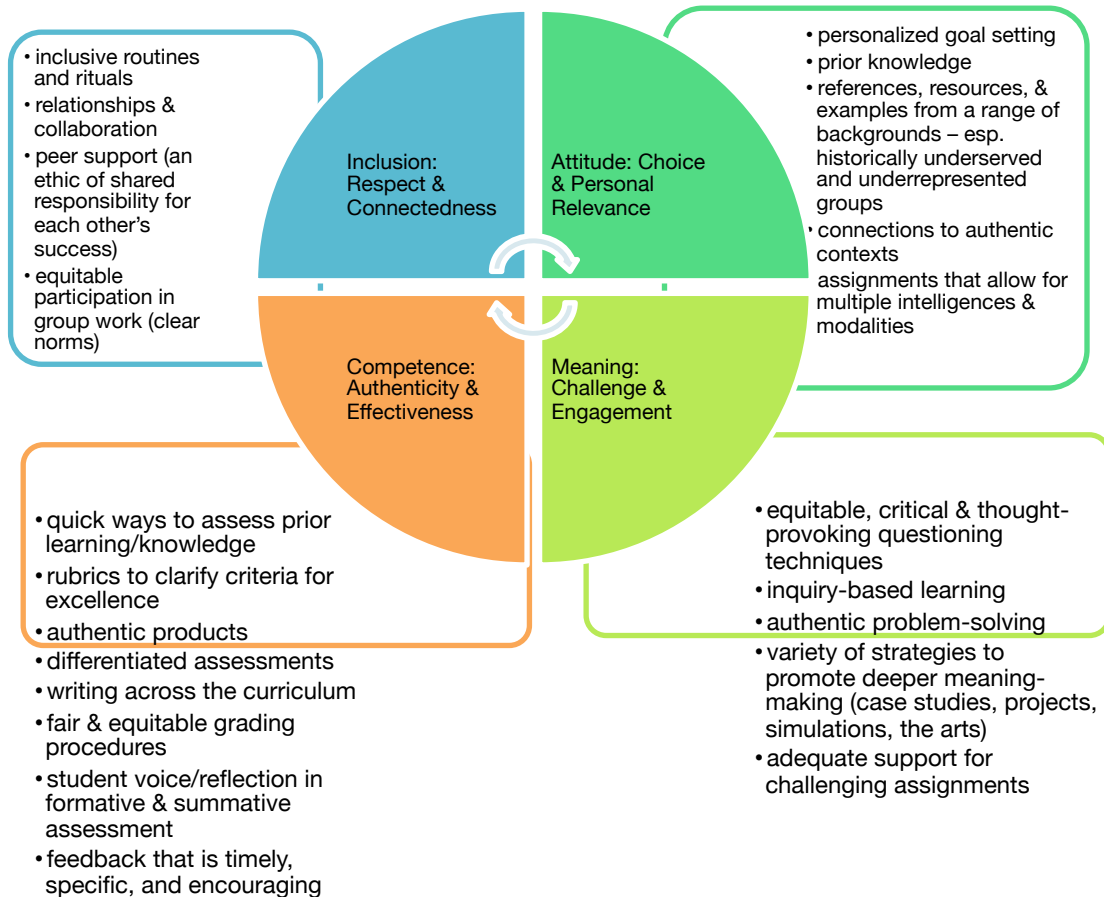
• inclusive routines and rituals
• relationships & collaboration
• peer support (an ethic of shared responsibility for each other's success)
• equitable participation in group work (clear norms)

Inclusion: Respect & Connectedness

Attitude: Choice & Personal Relevance

• personalized goal setting
• prior knowledge
• references, resources, & examples from a range of backgrounds – esp. historically underserved and underrepresented groups
• connections to authentic contexts
assignments that allow for multiple intelligences & modalities

Competence: Authenticity & Effectiveness

Meaning: Challenge & Engagement

• quick ways to assess prior learning/knowledge
• rubrics to clarify criteria for excellence
• authentic products
• differentiated assessments
• writing across the curriculum
• fair & equitable grading procedures
• student voice/reflection in formative & summative assessment
• feedback that is timely, specific, and encouraging

• equitable, critical & thought-provoking questioning techniques
• inquiry-based learning
• authentic problem-solving
• variety of strategies to promote deeper meaning-making (case studies, projects, simulations, the arts)
• adequate support for challenging assignments